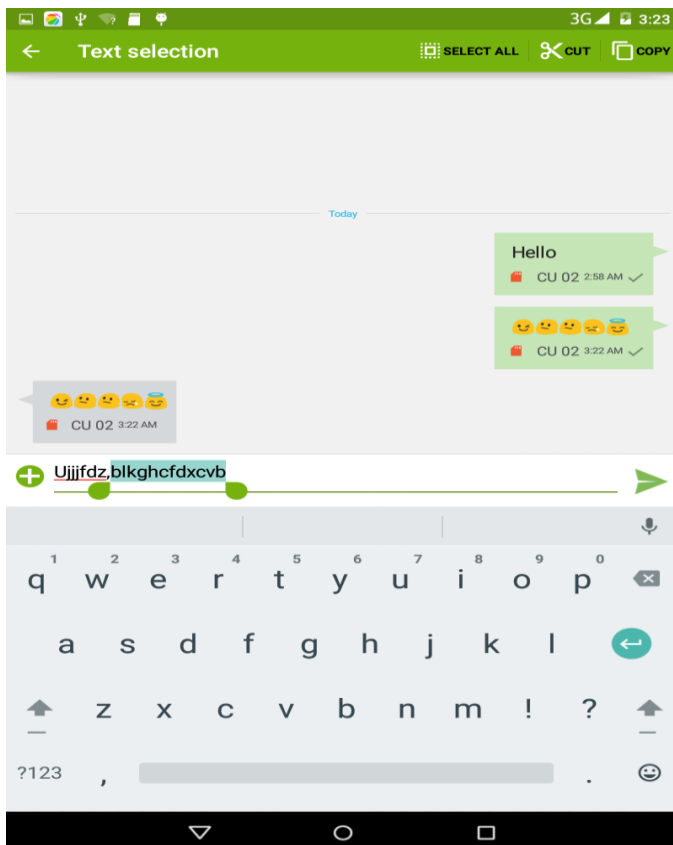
3G 3:23

Text selection SELECT ALL CUT COPY

Today

Hello
CU 02 2:58 AM

😊😐😕😣😇
CU 02 3:22 AM

😊😐😕😣😇
CU 02 3:22 AM

Ujjjfdz,blkghcfdxcvb

1 q 2 w 3 e 4 r 5 t 6 y 7 u 8 i 9 o 0 p
a s d f g h j k l
z x c v b n m ! ?
?123 , .